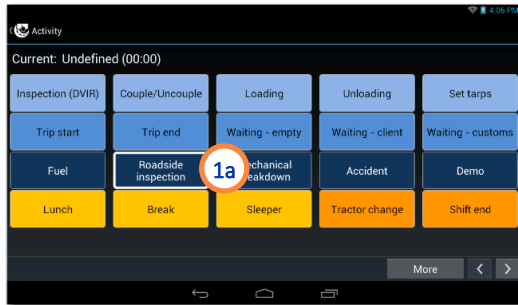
4:06 PM

Activity

Current: Undefined (00:00)

| Inspection (DVIR) | Couple/Uncouple | Loading | Unloading | Set tarps |
|---|---|---|---|---|
| Trip start | Trip end | Waiting - empty | Waiting - client | Waiting - customs |
| Fuel | Roadside inspection | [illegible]echanical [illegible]eakdown | Accident | Demo |
| Lunch | Break | Sleeper | Tractor change | Shift end |

1a

More